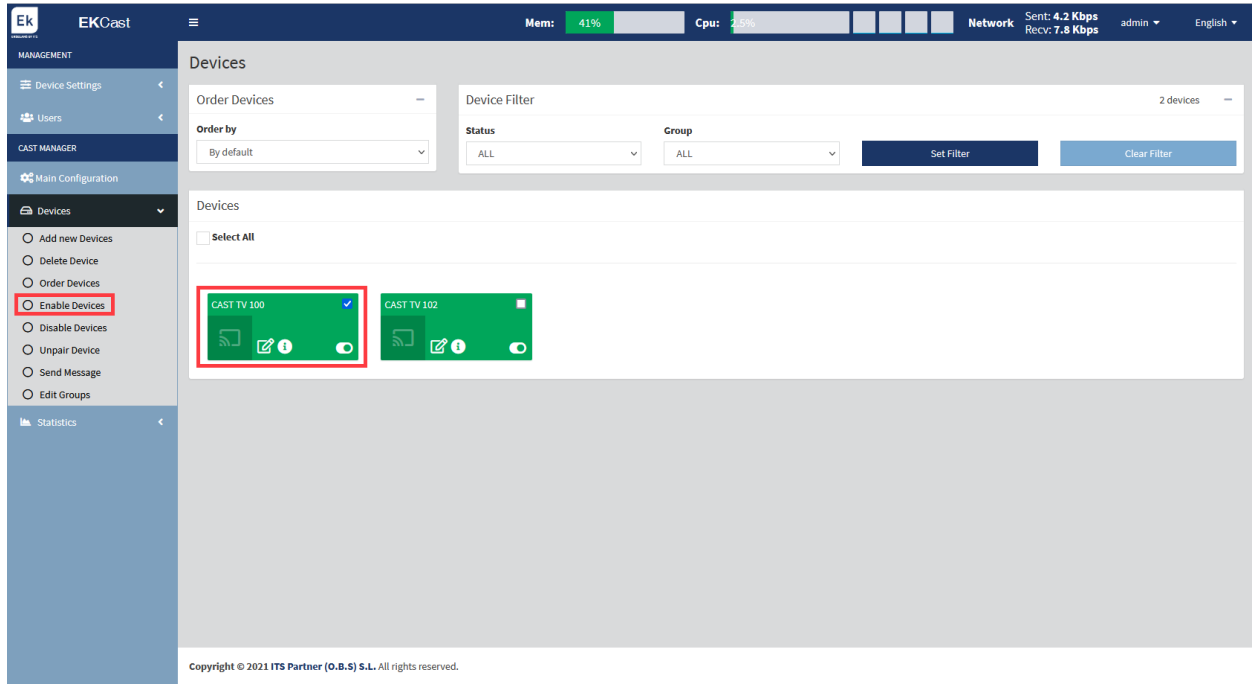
Ek EKCast
≡
Mem: 41% Cpu: 2.5% Network Sent: 4.2 Kbps Recv: 7.8 Kbps admin English

MANAGEMENT
Device Settings
Users
CAST MANAGER
Main Configuration
Devices
Add new Devices
Delete Device
Order Devices
Enable Devices
Disable Devices
Unpair Device
Send Message
Edit Groups
Statistics

Devices

Order Devices
Order by
By default

Device Filter 2 devices
Status
ALL
Group
ALL
Set Filter
Clear Filter

Devices
Select All

CAST TV 100
CAST TV 102

Copyright © 2021 ITS Partner (O.B.S) S.L. All rights reserved.